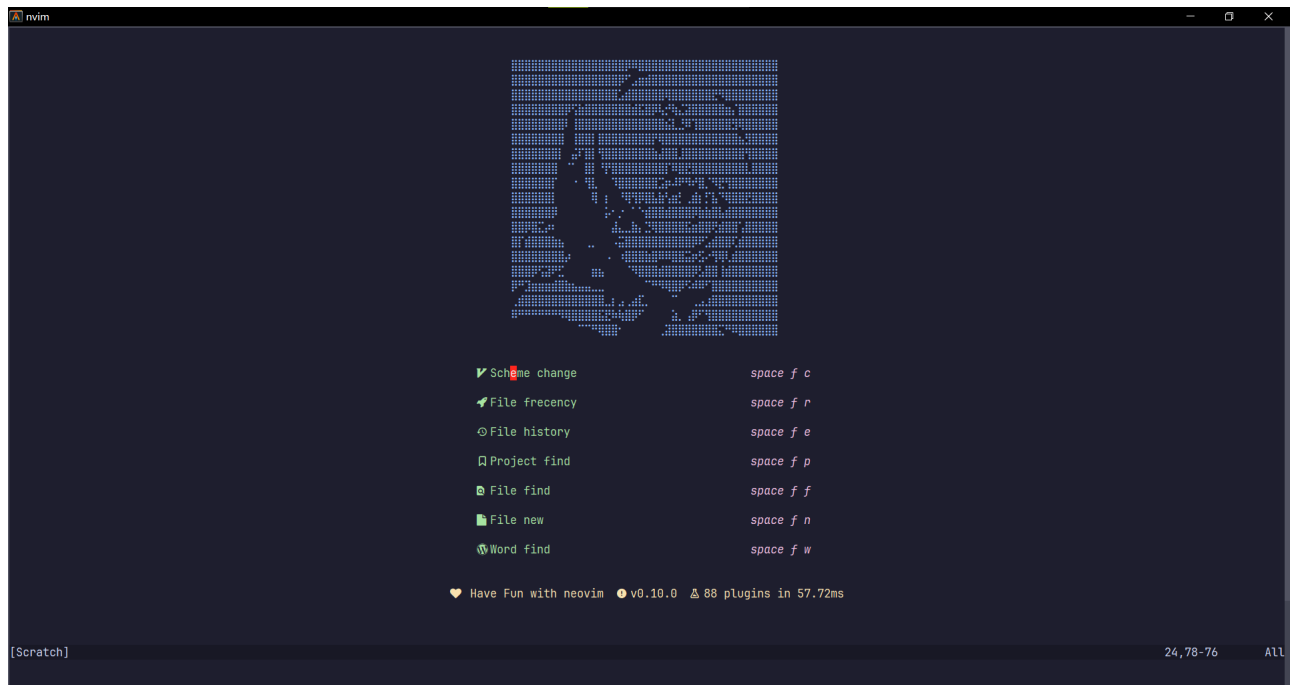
nvim

Scheme change space f c

File frecency space f r

File history space f e

Project find space f p

File find space f f

File new space f n

Word find space f w

Have Fun with neovim v0.10.0 88 plugins in 57.72ms

[Scratch] 24,78-76 All